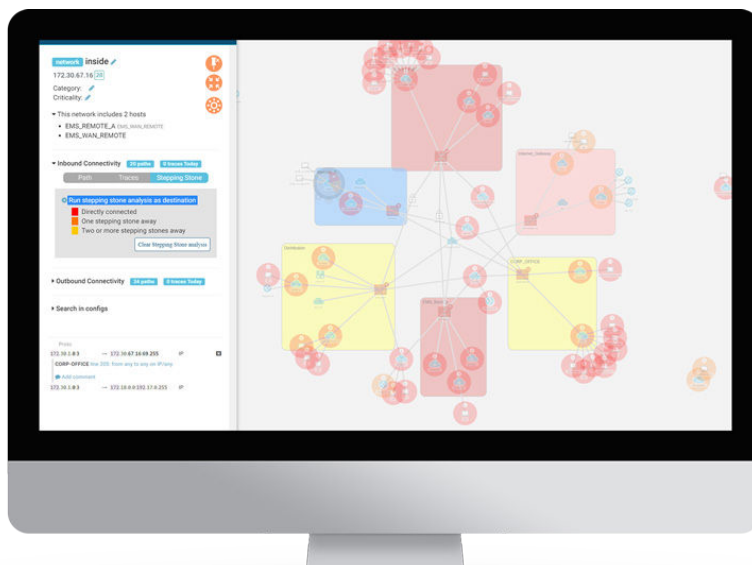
network inside
172.30.67.16 28
Category:
Criticality:

This network includes 2 hosts
EMS_REMOTE_A EMS_WAN_REMOTE
EMS_WAN_REMOTE

Inbound Connectivity 24 paths 0 traces Today
Path Traces Stepping Stone

Run stepping stone analysis as destination
Directly connected
One stepping stone away
Two or more stepping stones away
Clear Stepping Stone analysis

Outbound Connectivity 24 paths 0 traces Today

Search in configs

Proto
172.30.0.0 → 172.30.67.16-49.255 IP
CORP-OFFICE line 205: from any to any on IP/any
Add comment
172.30.0.0 → 172.30.0.0-192.17.0.255 IP

Internet_Gateway
CORP_OFFICE
Datacenter
EMS_BACK
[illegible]